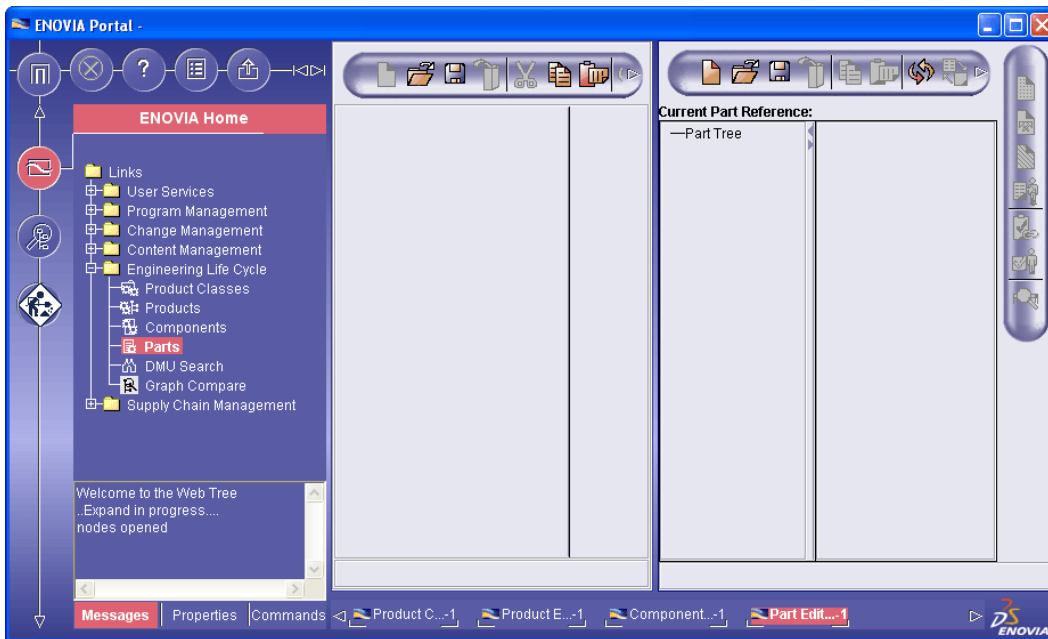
ENOVIA Portal -

ENOVIA Home

Links
User Services
Program Management
Change Management
Content Management
Engineering Life Cycle
Product Classes
Products
Components
Parts
DMU Search
Graph Compare
Supply Chain Management

Welcome to the Web Tree
..Expand in progress....
nodes opened

Current Part Reference:
—Part Tree

Messages Properties Commands Product C...-1 Product E...-1 Component...-1 Part Edit...-1

ENOVIA